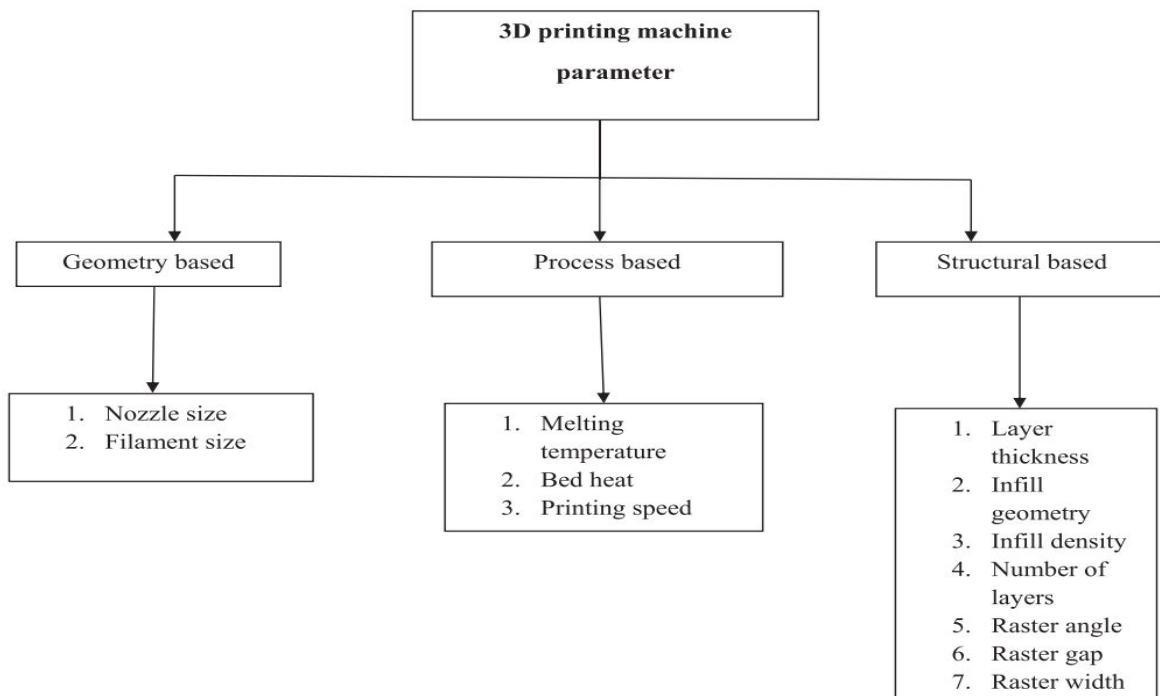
3D printing machine parameter

Geometry based

1. Nozzle size
2. Filament size

Process based

1. Melting temperature
2. Bed heat
3. Printing speed

Structural based

1. Layer thickness
2. Infill geometry
3. Infill density
4. Number of layers
5. Raster angle
6. Raster gap
7. Raster width